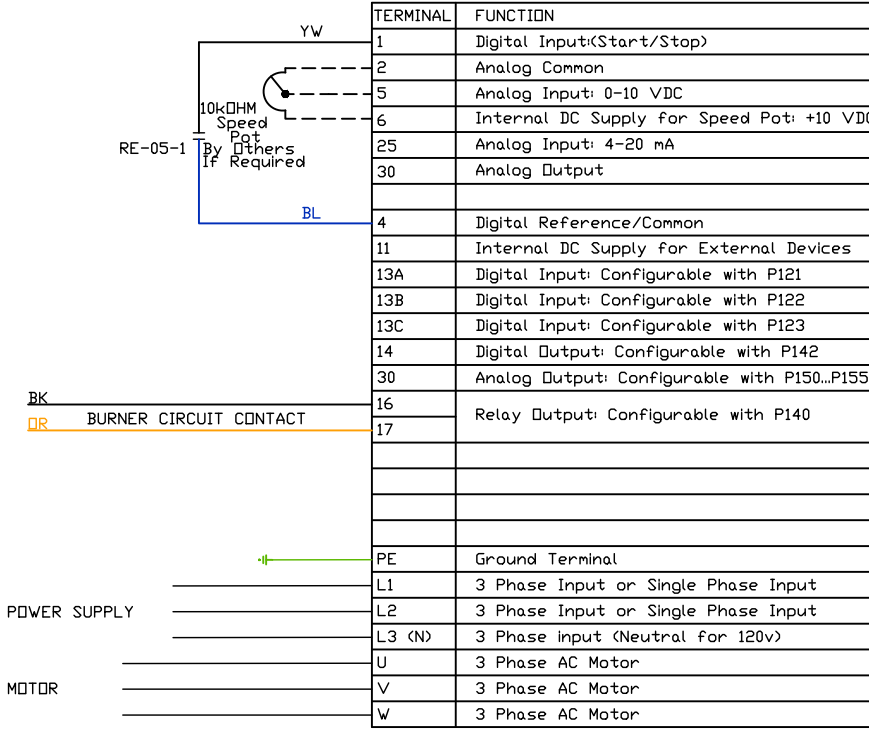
YW

10kOHM
Speed
Pot
By Others
If Required

RE-05-1

BL

BK
OR BURNER CIRCUIT CONTACT

POWER SUPPLY

MOTOR

| TERMINAL | FUNCTION |
|---|---|
| 1 | Digital Input:(Start/Stop) |
| 2 | Analog Common |
| 5 | Analog Input: 0-10 VDC |
| 6 | Internal DC Supply for Speed Pot: +10 VD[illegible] |
| 25 | Analog Input: 4-20 mA |
| 30 | Analog Output |
| | |
| 4 | Digital Reference/Common |
| 11 | Internal DC Supply for External Devices |
| 13A | Digital Input: Configurable with P121 |
| 13B | Digital Input: Configurable with P122 |
| 13C | Digital Input: Configurable with P123 |
| 14 | Digital Output: Configurable with P142 |
| 30 | Analog Output: Configurable with P150...P155 |
| 16 | Relay Output: Configurable with P140 |
| 17 | |
| | |
| | |
| | |
| | |
| PE | Ground Terminal |
| L1 | 3 Phase Input or Single Phase Input |
| L2 | 3 Phase Input or Single Phase Input |
| L3 (N) | 3 Phase input (Neutral for 120v) |
| U | 3 Phase AC Motor |
| V | 3 Phase AC Motor |
| W | 3 Phase AC Motor |